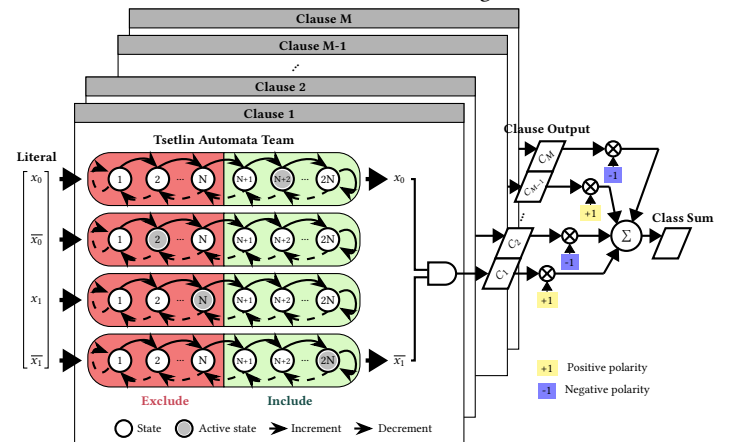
Clause M

Clause M-1

...

Clause 2

Clause 1

Tsetlin Automata Team

Literal

$x_0$

$\overline{x_0}$

$x_1$

$\overline{x_1}$

1 2 ... N N+1 N+2 ... 2N

1 2 ... N N+1 N+2 ... 2N

1 2 ... N N+1 N+2 ... 2N

1 2 ... N N+1 N+2 ... 2N

$x_0$

$\overline{x_1}$

Exclude

Include

State Active state Increment Decrement

Clause Output

$C_M$

$C_{M-1}$

$C_2$

$C_1$

-1

+1

-1

+1

$\Sigma$

Class Sum

+1 Positive polarity

-1 Negative polarity